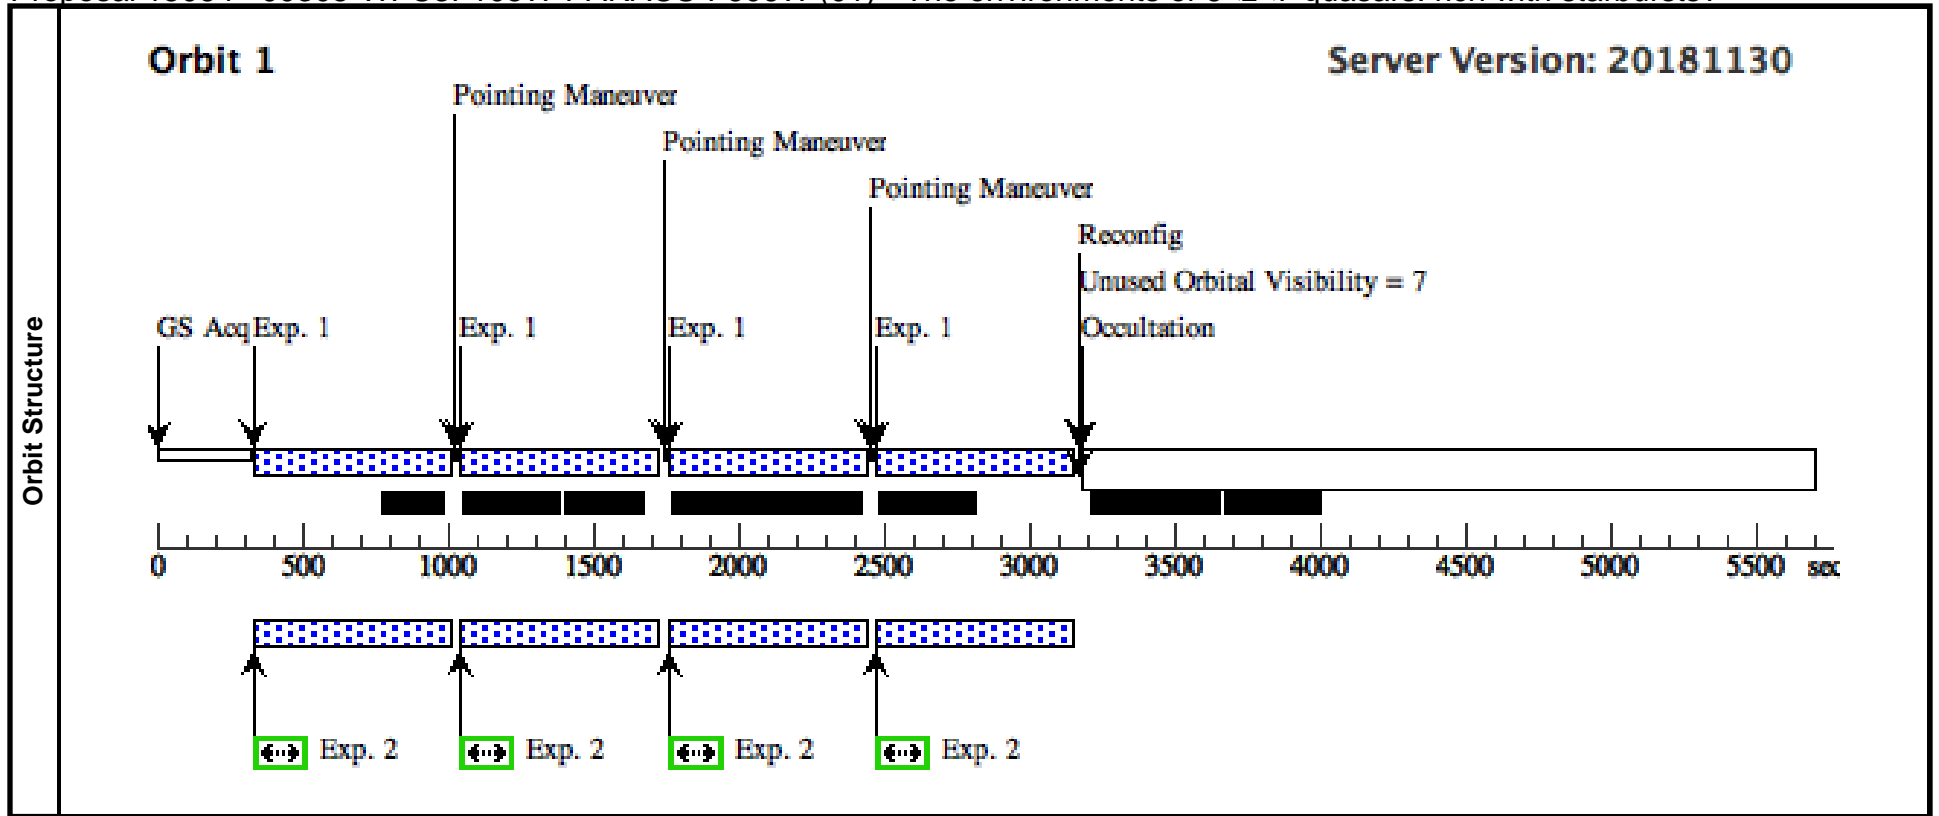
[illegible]

Orbit Structure

Orbit 1

Server Version: 20181130

Pointing Maneuver

Pointing Maneuver

Pointing Maneuver

Reconfig

Unused Orbital Visibility = 7

GS Acq Exp. 1

Exp. 1

Exp. 1

Exp. 1

Occultation

0 500 1000 1500 2000 2500 3000 3500 4000 4500 5000 5500 sec

Exp. 2

Exp. 2

Exp. 2

Exp. 2